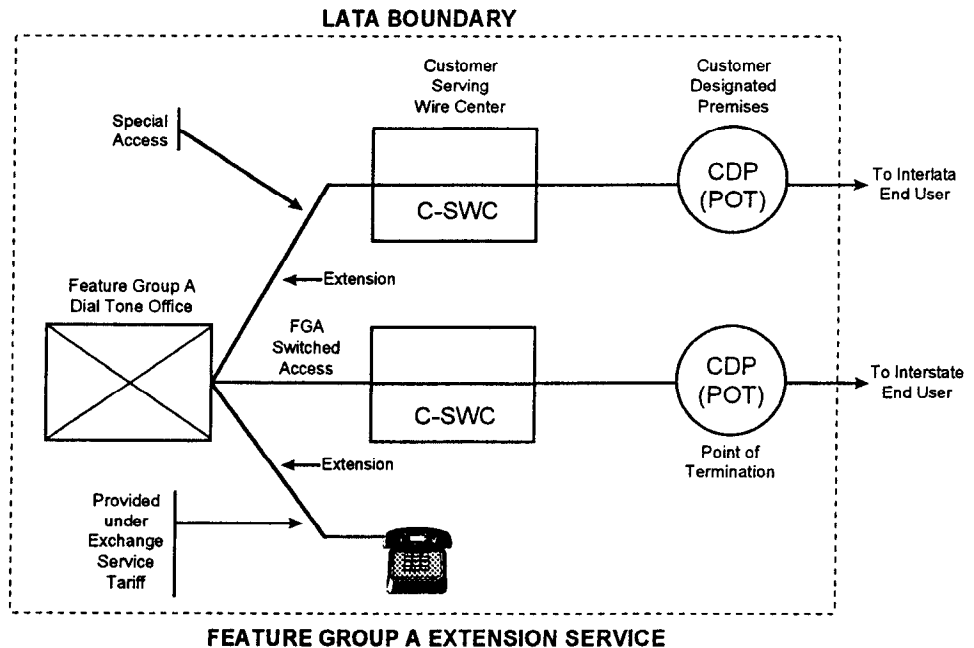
LATA BOUNDARY

Customer Serving Wire Center

Customer Designated Premises

Special Access

C-SWC

CDP (POT)

To Interlata End User

Extension

Feature Group A Dial Tone Office

FGA Switched Access

C-SWC

CDP (POT)

To Interstate End User

Point of Termination

Extension

Provided under Exchange Service Tariff

FEATURE GROUP A EXTENSION SERVICE